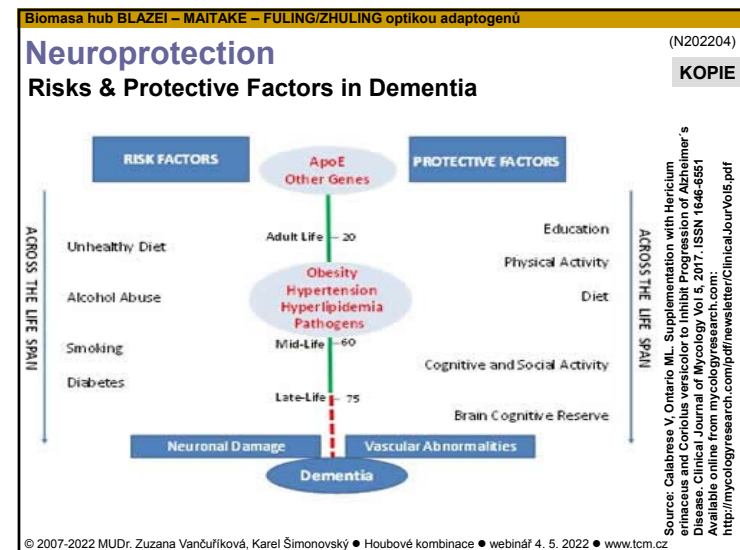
Biomasa hub BLAZEI – MAITAKE – FULING/ZHULING optikou adaptogenů

Neuroprotection

(N202204)

Risks & Protective Factors in Dementia

KOPIE

RISK FACTORS

ApoE
Other Genes

PROTECTIVE FACTORS

ACROSS THE LIFE SPAN

Unhealthy Diet

Alcohol Abuse

Smoking

Diabetes

Adult Life – 20

Obesity
Hypertension
Hyperlipidemia
Pathogens

Mid-Life – 60

Late-Life – 75

Education

Physical Activity

Diet

Cognitive and Social Activity

Brain Cognitive Reserve

ACROSS THE LIFE SPAN

Neuronal Damage

Vascular Abnormalities

Dementia

Source: Calabrese V, Ontario ML. Supplementation with Hericium erinaceus and Coriolus versicolor to Inhibit Progression of Alzheimer's Disease. Clinical Journal of Mycology Vol 5, 2017. ISSN 1646-6551
Available online from mycologyresearch.com:
http://mycologyresearch.com/pdf/newsletter/ClinicalJourVol5.pdf

© 2007-2022 MUDr. Zuzana Vančuříková, Karel Šimonovský ● Houbové kombinace ● webinář 4. 5. 2022 ● www.tcm.cz